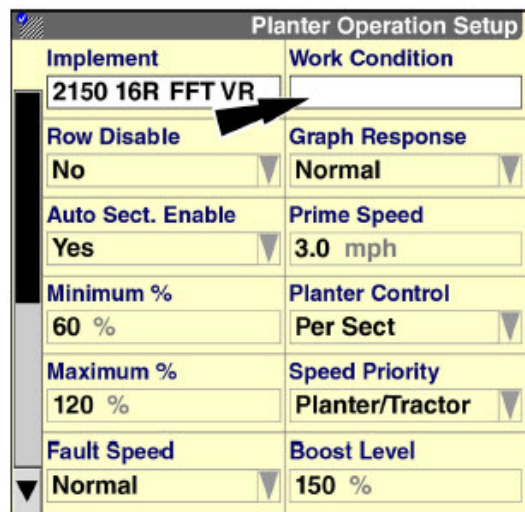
Planter Operation Setup

Implement
2150 16R FFT VR

Work Condition

Row Disable
No

Graph Response
Normal

Auto Sect. Enable
Yes

Prime Speed
3.0 mph

Minimum %
60 %

Planter Control
Per Sect

Maximum %
120 %

Speed Priority
Planter/Tractor

Fault Speed
Normal

Boost Level
150 %